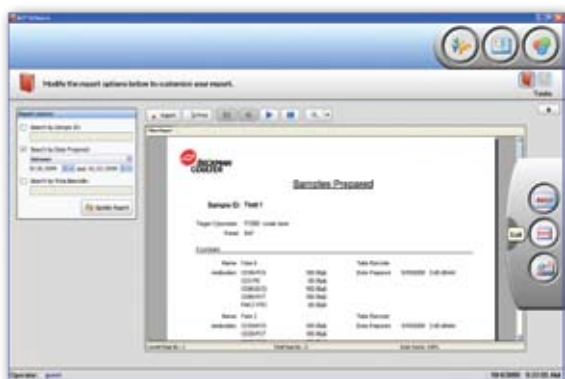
Modify the report options below to customize your report.

Tools

Report options

Search by Sample ID

Search by Date Prepared

Search by Tube Barcode

Update Report

Export

Print

BECKMAN COULTER

Samples Prepared

Sample ID: Test 1

Exit

Operator: